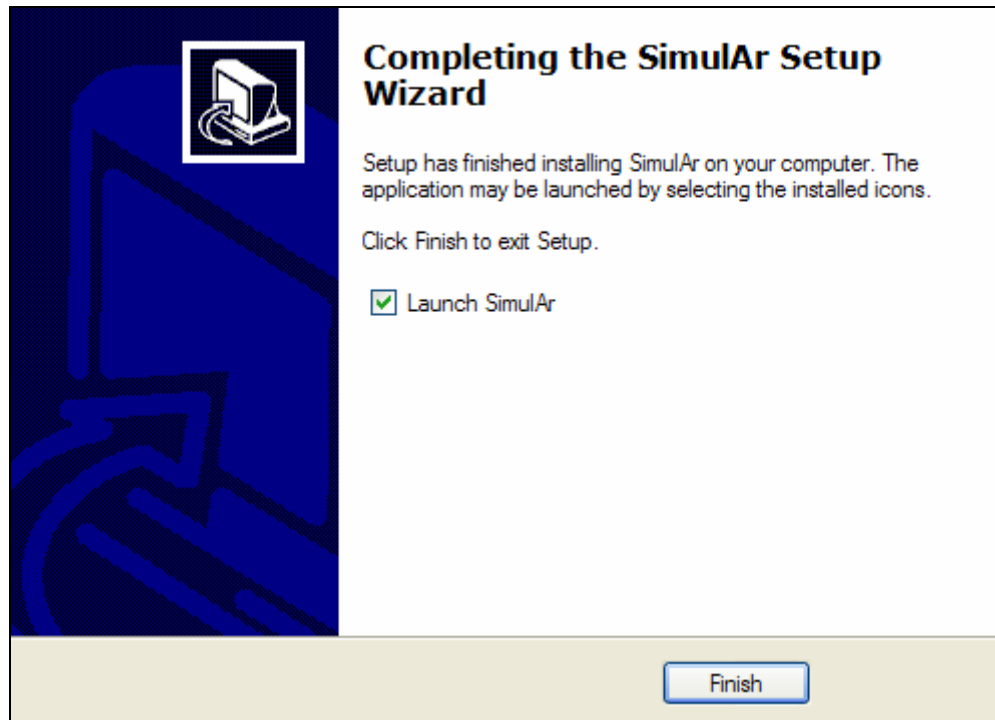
Completing the SimulAr Setup Wizard

Setup has finished installing SimulAr on your computer. The application may be launched by selecting the installed icons.

Click Finish to exit Setup.

Launch SimulAr

Finish